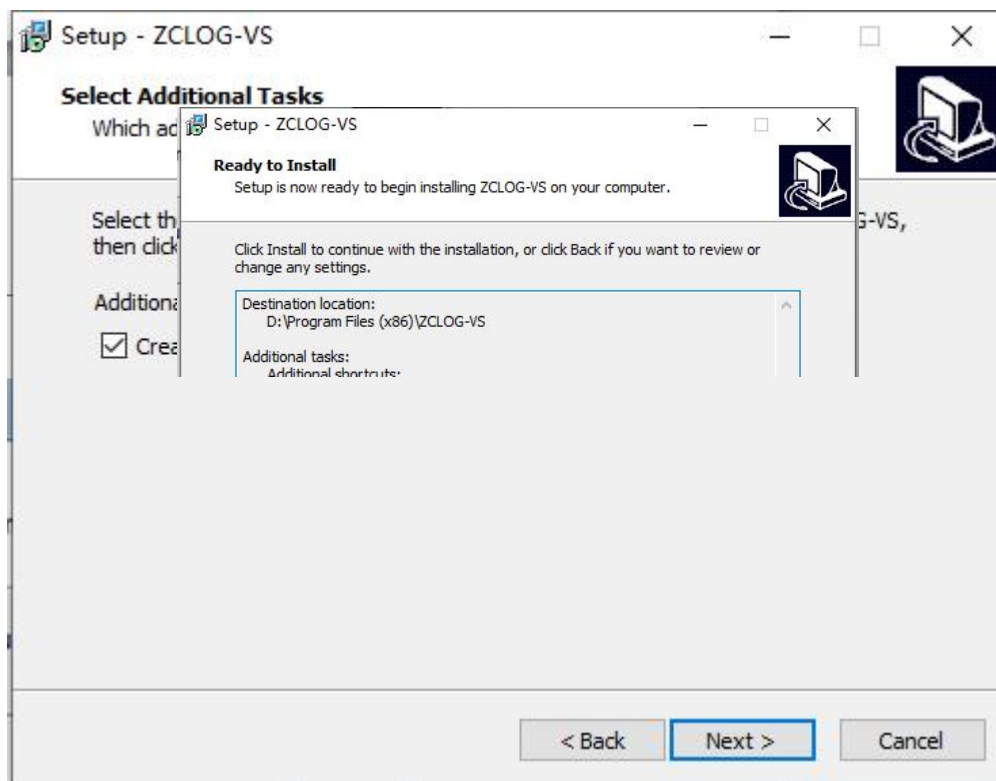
Setup - ZCLOG-VS

Select Additional Tasks

Which ad

Select th

then click

G-VS,

Additiona

Crea

Setup - ZCLOG-VS

Ready to Install

Setup is now ready to begin installing ZCLOG-VS on your computer.

Click Install to continue with the installation, or click Back if you want to review or change any settings.

Destination location:
D:\Program Files (x86)\ZCLOG-VS

Additional tasks:
Additional shortcuts:

< Back

Next >

Cancel